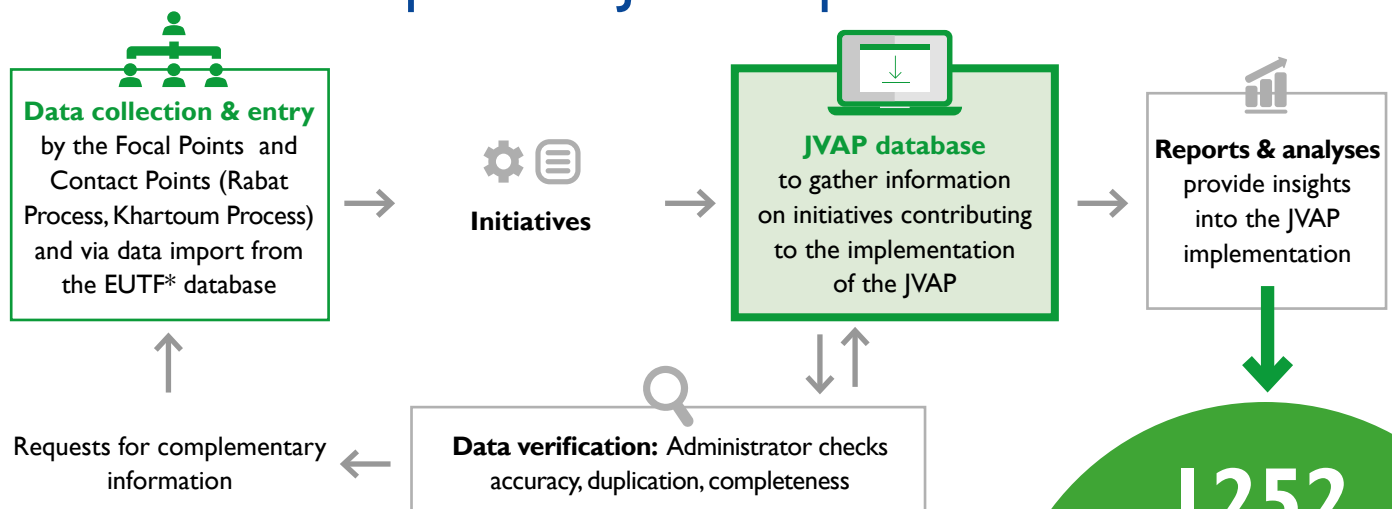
Data collection & entry by the Focal Points and Contact Points (Rabat Process, Khartoum Process) and via data import from the EUTF* database

Initiatives

JVAP database to gather information on initiatives contributing to the implementation of the JVAP

Reports & analyses provide insights into the JVAP implementation

Requests for complementary information

Data verification: Administrator checks accuracy, duplication, completeness

1252